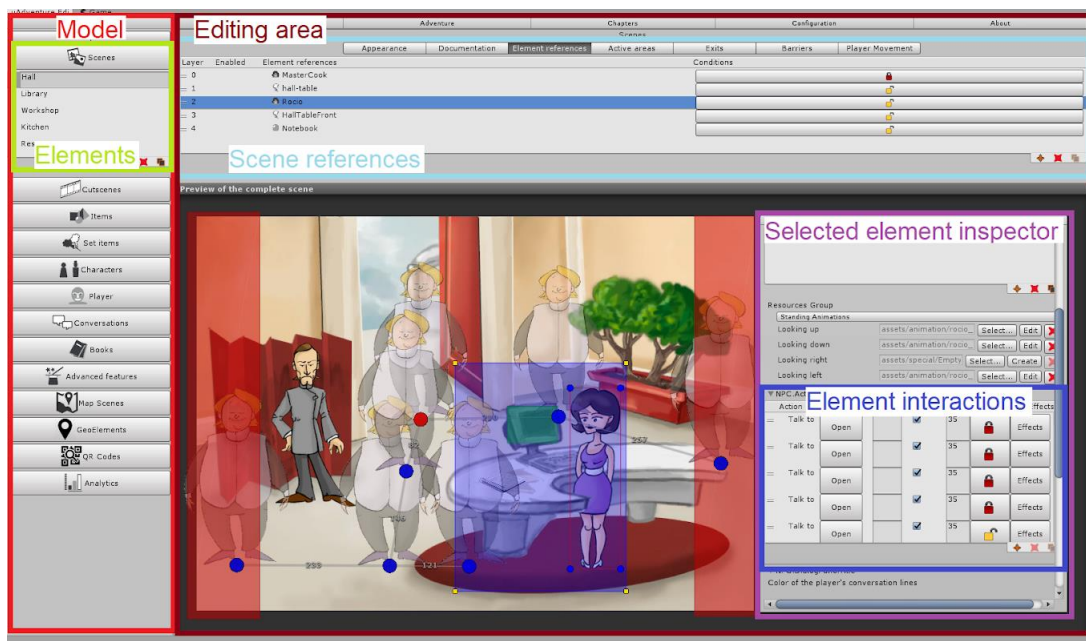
uAdventure Edi... Game

Model

Editing area

| Adventure | Chapters | Configuration | About |
|---|---|---|---|

Scenes

Appearance | Documentation | Element references | Active areas | Exits | Barriers | Player Movement

| Layer | Enabled | Element references | Conditions |
|---|---|---|---|
| 0 | | MasterCook | |
| 1 | | hall-table | |
| 2 | | Rocio | |
| 3 | | HallTableFront | |
| 4 | | Notebook | |

Scenes

Hall

Library

Workshop

Kitchen

Res

Elements

Scene references

Preview of the complete scene

Cutscenes

Items

Set items

Characters

Player

Conversations

Books

Advanced features

Map Scenes

GeoElements

QR Codes

Analytics

Selected element inspector

Resources Group

Standing Animations

| Looking up | assets/animation/rocio_ | Select... | Edit |
|---|---|---|---|
| Looking down | assets/animation/rocio_ | Select... | Edit |
| Looking right | assets/special/Empty | Select... | Create |
| Looking left | assets/animation/rocio_ | Select... | Edit |

NPC.Ac

Element interactions

| Action | | | | | Effects |
|---|---|---|---|---|---|
| Talk to | Open | | 35 | | Effects |
| Talk to | Open | | 35 | | Effects |
| Talk to | Open | | 35 | | Effects |
| Talk to | Open | | 35 | | Effects |
| Talk to | Open | | 35 | | Effects |

Color of the player's conversation lines

82

257

246

233

121